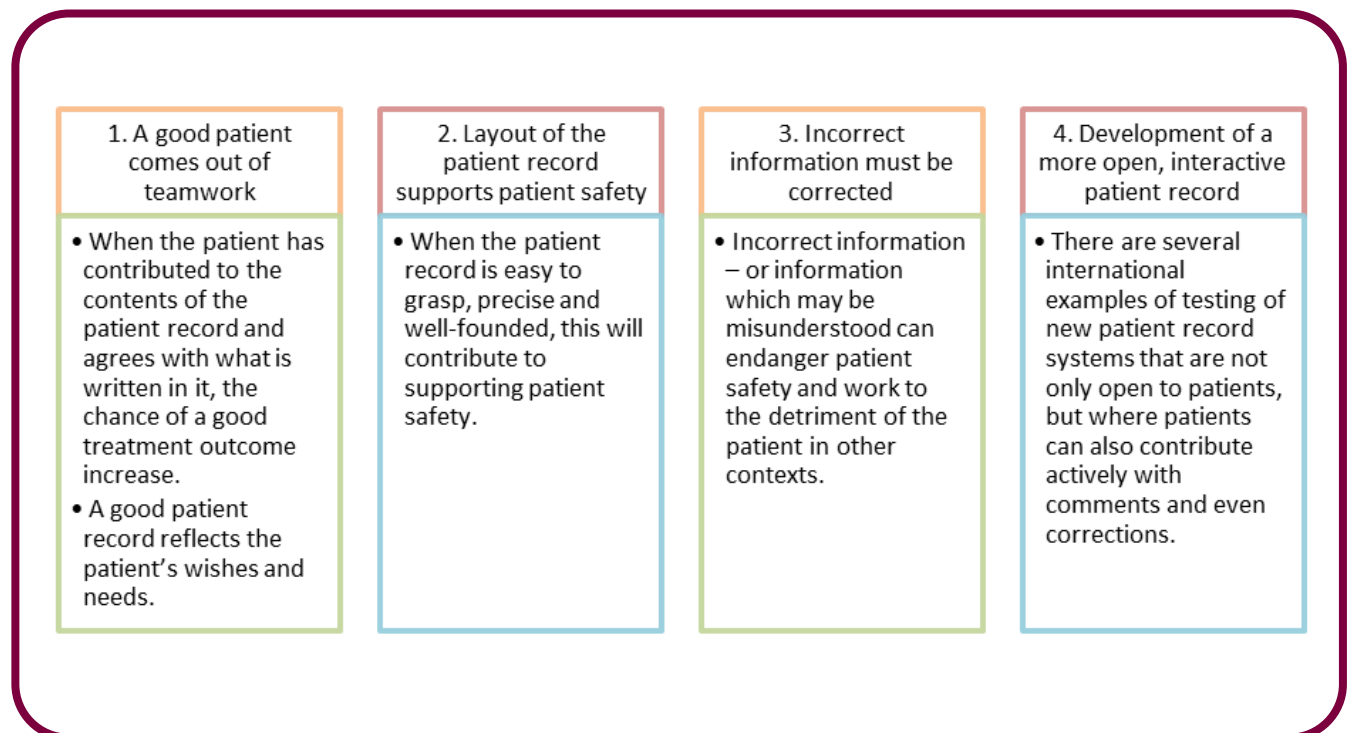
1. A good patient comes out of teamwork

• When the patient has contributed to the contents of the patient record and agrees with what is written in it, the chance of a good treatment outcome increase.
• A good patient record reflects the patient’s wishes and needs.

2. Layout of the patient record supports patient safety

• When the patient record is easy to grasp, precise and well-founded, this will contribute to supporting patient safety.

3. Incorrect information must be corrected

• Incorrect information – or information which may be misunderstood can endanger patient safety and work to the detriment of the patient in other contexts.

4. Development of a more open, interactive patient record

• There are several international examples of testing of new patient record systems that are not only open to patients, but where patients can also contribute actively with comments and even corrections.